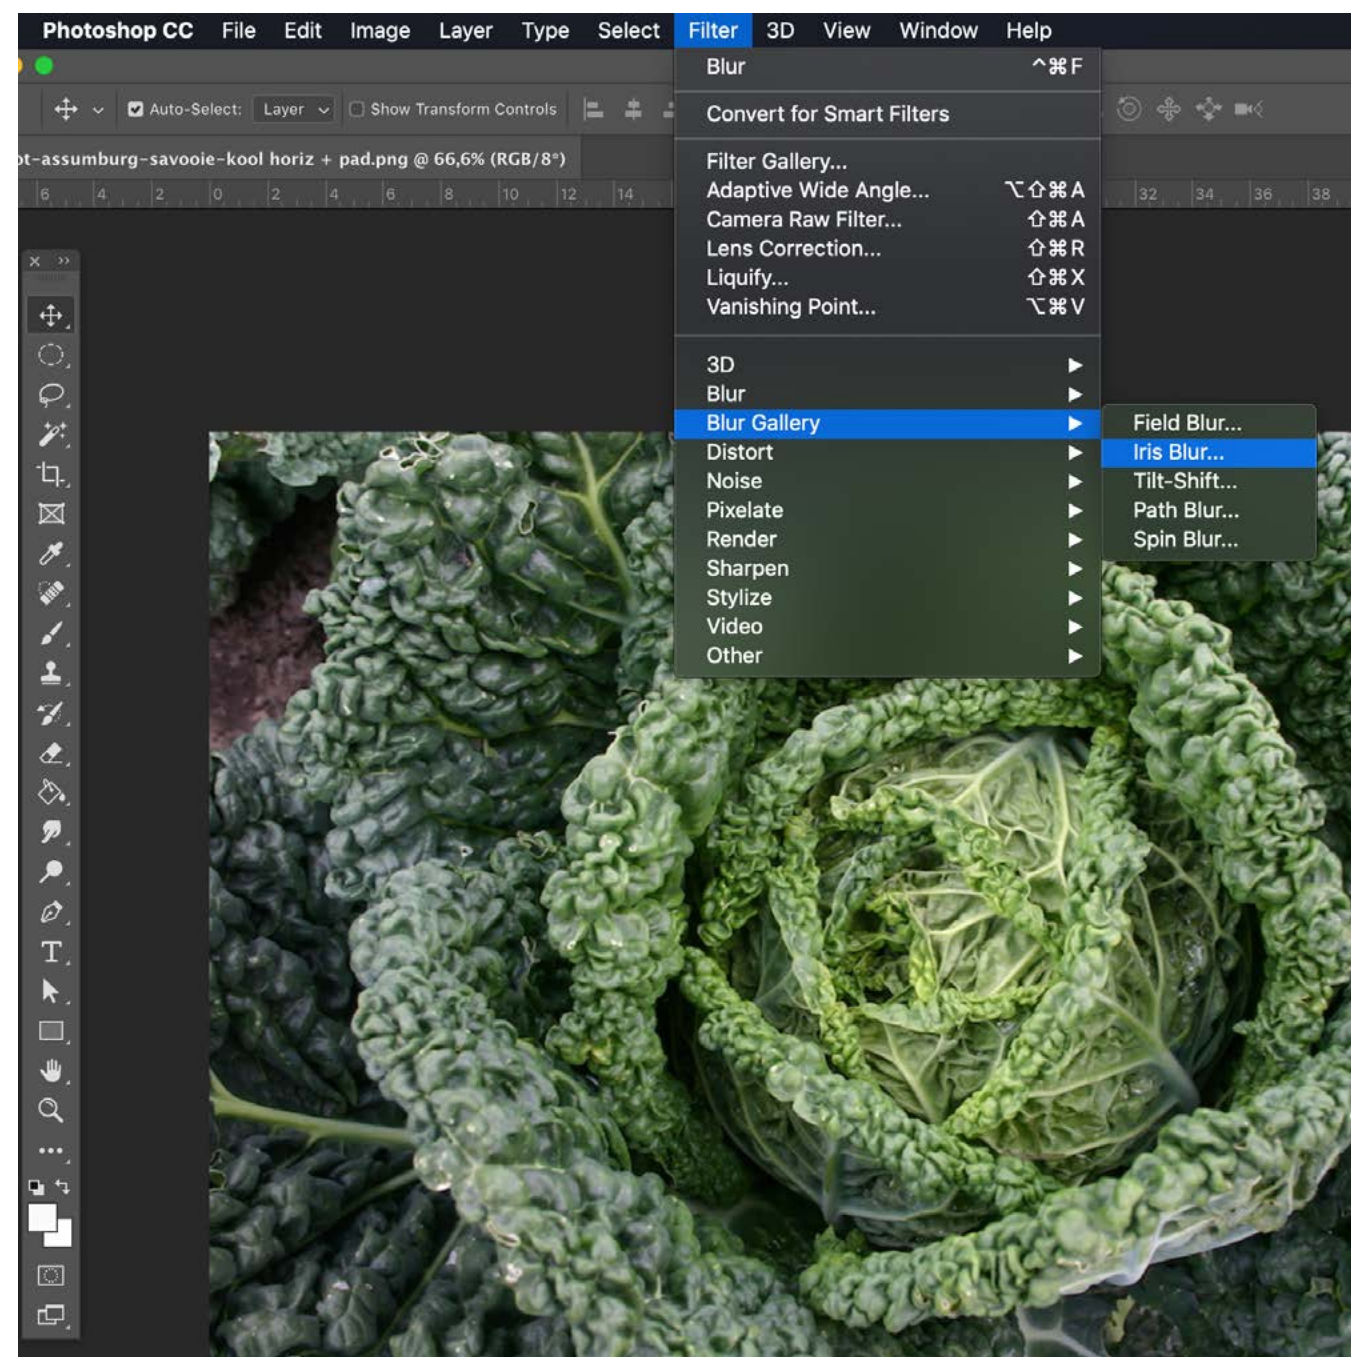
Photoshop CC File Edit Image Layer Type Select Filter 3D View Window Help

Auto-Select: Layer Show Transform Controls

pt-assumburg-savooie-kool horiz + pad.png @ 66,6% (RGB/8*)

6 4 2 0 2 4 6 8 10 12 14 32 34 36 38

Blur ^⌘F

Convert for Smart Filters

Filter Gallery...
Adaptive Wide Angle... ⌥⇧⌘A
Camera Raw Filter... ⇧⌘A
Lens Correction... ⇧⌘R
Liquify... ⇧⌘X
Vanishing Point... ⌥⌘V

3D ▶
Blur ▶
Blur Gallery ▶
Distort ▶
Noise ▶
Pixelate ▶
Render ▶
Sharpen ▶
Stylize ▶
Video ▶
Other ▶

Field Blur...
Iris Blur...
Tilt-Shift...
Path Blur...
Spin Blur...